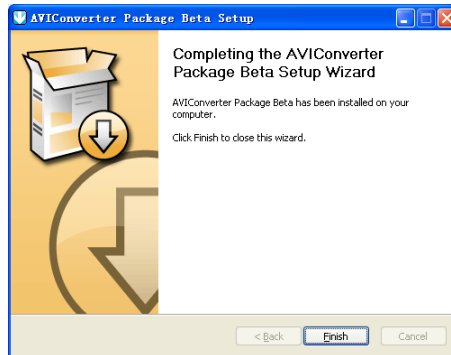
AVIConverter Package Beta Setup

Completing the AVIConverter Package Beta Setup Wizard

AVIConverter Package Beta has been installed on your computer.

Click Finish to close this wizard.

< Back
Finish
Cancel